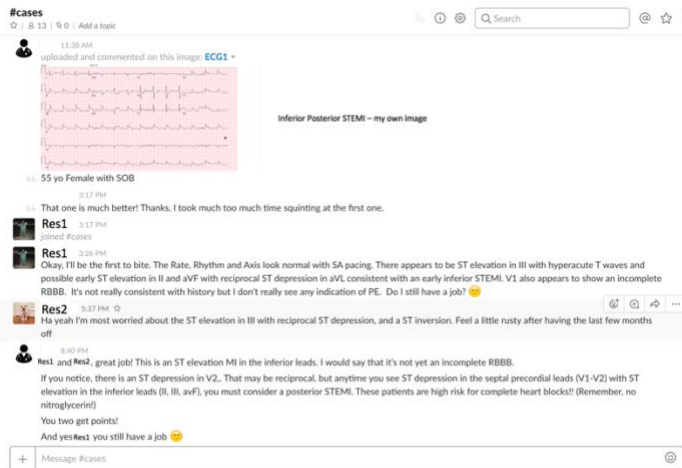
#cases
☆ | 13 | 0 | Add a topic

Search

11:38 AM
uploaded and commented on this image: ECG1

Inferior Posterior STEMI – my own image

55 yo Female with SOB

3:17 PM
That one is much better! Thanks, I took much too much time squinting at the first one.

Res1 3:17 PM
joined #cases

Res1 3:26 PM
Okay, I'll be the first to bite. The Rate, Rhythm and Axis look normal with SA pacing. There appears to be ST elevation in III with hyperacute T waves and possible early ST elevation in II and aVF with reciprocal ST depression in aVL consistent with an early inferior STEMI. V1 also appears to show an incomplete RBBB. It's not really consistent with history but I don't really see any indication of PE. Do I still have a job?

Res2 5:37 PM
Ha yeah I'm most worried about the ST elevation in III with reciprocal ST depression, and a ST inversion. Feel a little rusty after having the last few months off

8:40 PM
Res1 and Res2, great job! This is an ST elevation MI in the inferior leads. I would say that it's not yet an incomplete RBBB.
If you notice, there is an ST depression in V2,. That may be reciprocal, but anytime you see ST depression in the septal precordial leads (V1-V2) with ST elevation in the inferior leads (II, III, avF), you must consider a posterior STEMI. These patients are high risk for complete heart blocks!! (Remember, no nitroglycerin!)
You two get points!
And yes Res1 you still have a job

Message #cases